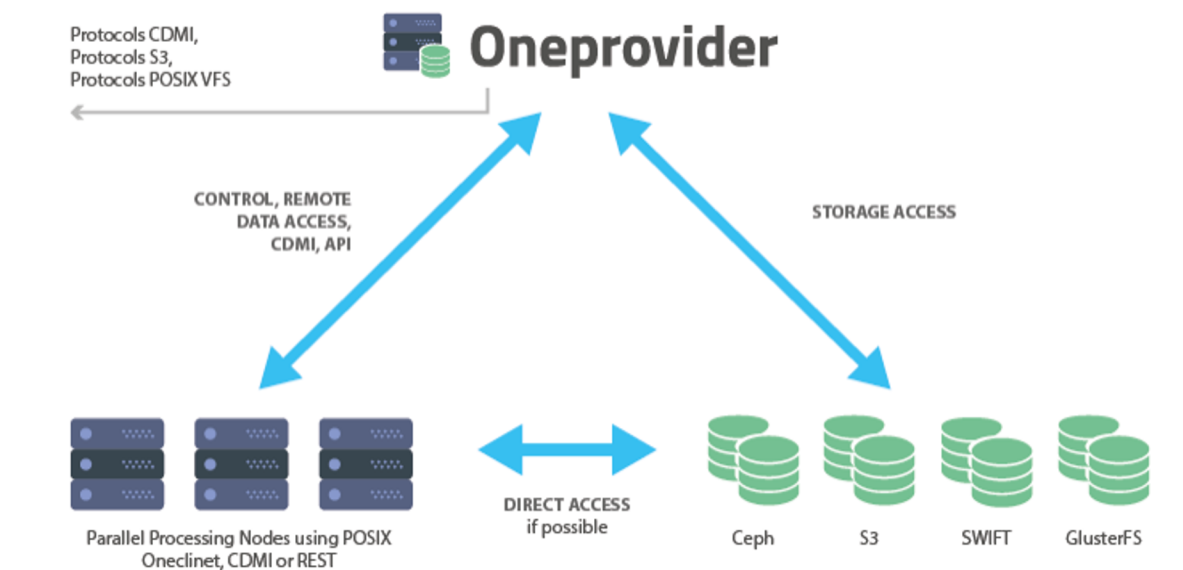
Protocols CDMI,
Protocols S3,
Protocols POSIX VFS

Oneprovider

CONTROL, REMOTE DATA ACCESS, CDMI, API

STORAGE ACCESS

Parallel Processing Nodes using POSIX Oneclinet, CDMI or REST

DIRECT ACCESS if possible

Ceph

S3

SWIFT

GlusterFS